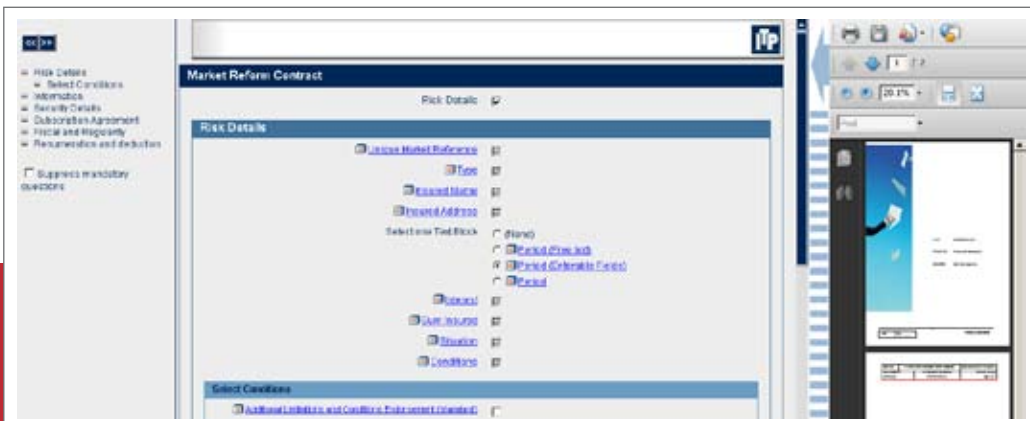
<< >>

Risk Details
Select Conditions
Information
Security Details
Subscription Agreement
Fiscal and Regulatory
Remuneration and deduction

Suppress mandatory questions

Market Reform Contract

Risk Details

Risk Details

Unique Market Reference

Type

Insured Name

Insured Address

Select one Text Block
(None)
Period (Free text)
Period (Extensible Fields)
Period

Interest

Sum Insured

Situation

Conditions

Select Conditions

Additional Limitations and Conditions Endorsement (standard)

1 / 2

20.1%

Find